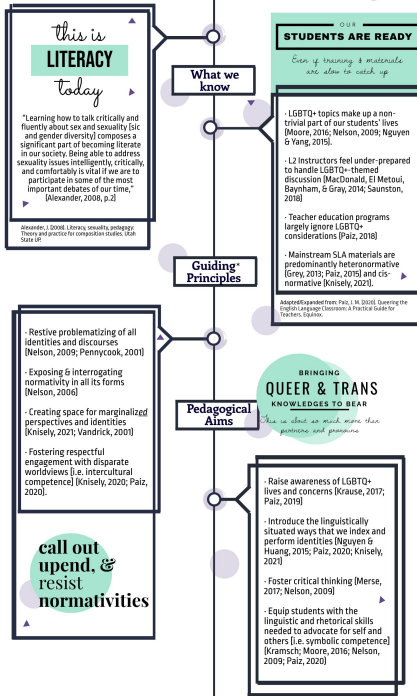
this is
LITERACY
today

"Learning how to talk critically and fluently about sex and sexuality [sic and gender diversity] composes a significant part of becoming literate in our society. Being able to address sexuality issues intelligently, critically, and comfortably is vital if we are to participate in some of the most important debates of our time," (Alexander, 2008, p.2)

Alexander, J. (2008). Literacy, sexuality, pedagogy: Theory and practice for composition studies. Utah State UP.

What we know

OUR
STUDENTS ARE READY
Even if training & materials are slow to catch up

- LGBTQ+ topics make up a non-trivial part of our students' lives (Moore, 2016; Nelson, 2009; Nguyen & Yang, 2015).

- L2 Instructors feel under-prepared to handle LGBTQ+-themed discussion (MacDonald, El Metoui, Baynham, & Gray, 2014; Saunston, 2018)

- Teacher education programs largely ignore LGBTQ+ considerations (Paiz, 2018)

- Mainstream SLA materials are predominantly heteronormative (Grey, 2013; Paiz, 2015) and cis-normative (Knisely, 2021).

Adapted/Expanded from: Paiz, J. M. (2020). Queering the English Language Classroom: A Practical Guide for Teachers. Equinox.

Guiding* Principles

- Restive problematizing of all identities and discourses (Nelson, 2009; Pennycook, 2001)

- Exposing & interrogating normativity in all its forms (Nelson, 2006)

- Creating space for marginalized perspectives and identities (Knisely, 2021; Vandrick, 2001)

- Fostering respectful engagement with disparate worldviews (i.e. intercultural competence) (Knisely, 2020; Paiz, 2020).

Pedagogical Aims

BRINGING
QUEER & TRANS
KNOWLEDGES TO BEAR
This is about so much more than pronouns and pronouns

- Raise awareness of LGBTQ+ lives and concerns (Krause, 2017; Paiz, 2019)

- Introduce the linguistically situated ways that we index and perform identities (Nguyen & Huang, 2015; Paiz, 2020; Knisely, 2021)

- Foster critical thinking (Merse, 2017; Nelson, 2009)

- Equip students with the linguistic and rhetorical skills needed to advocate for self and others (i.e. symbolic competence) (Kramsch; Moore, 2016; Nelson, 2009; Paiz, 2020)

call out
upend, &
resist
normativities